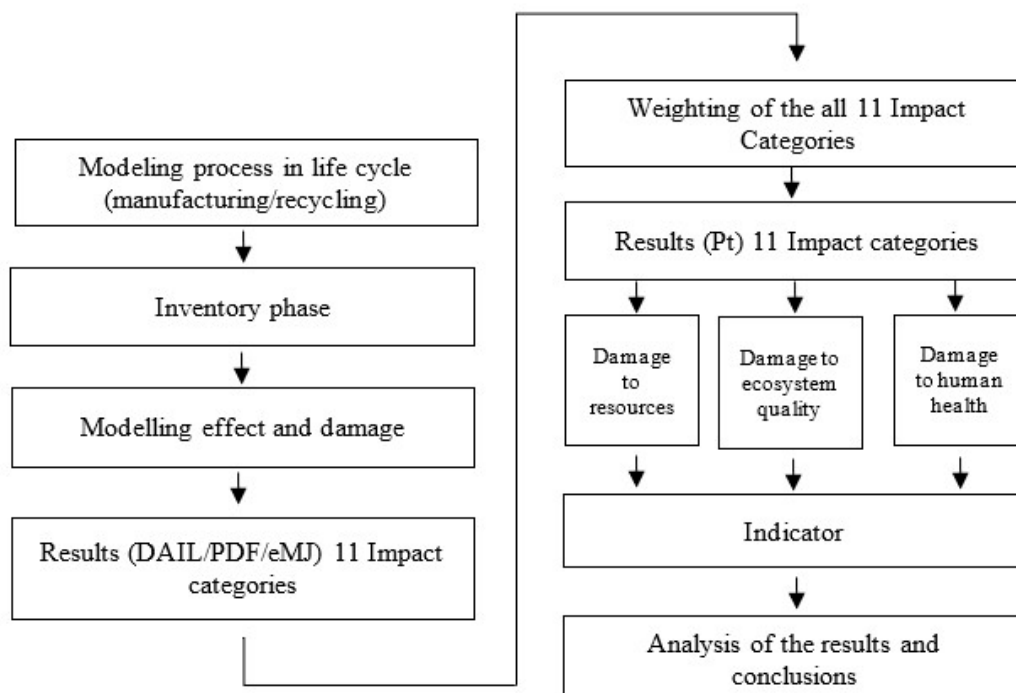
Modeling process in life cycle (manufacturing/recycling)

Inventory phase

Modelling effect and damage

Results (DAIL/PDF/eMJ) 11 Impact categories

Weighting of the all 11 Impact Categories

Results (Pt) 11 Impact categories

Damage to resources

Damage to ecosystem quality

Damage to human health

Indicator

Analysis of the results and conclusions